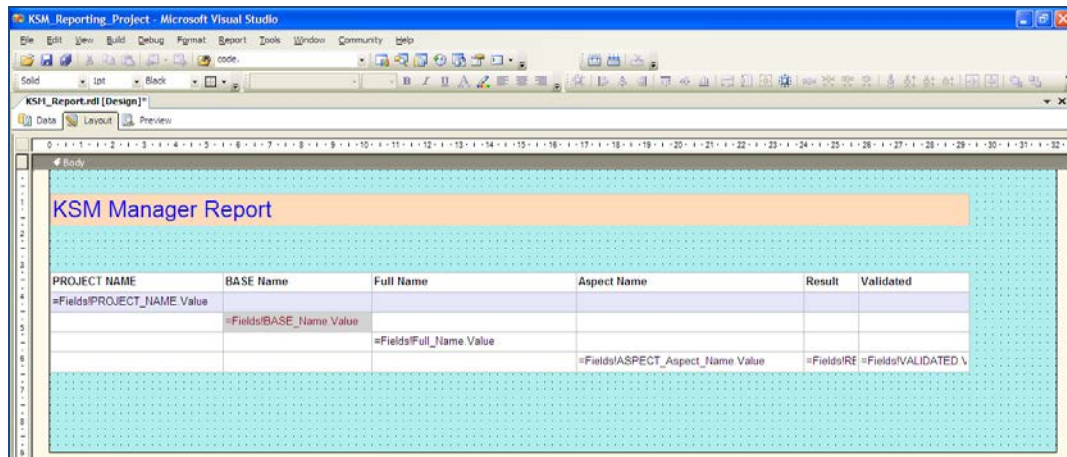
KSM_Reporting_Project - Microsoft Visual Studio

File Edit View Build Debug Format Report Tools Window Community Help

code.

Solid 1pt Black

KSM_Report.rdl [Design]*

Data Layout Preview

Body

KSM Manager Report

| PROJECT NAME | BASE Name | Full Name | Aspect Name | Result | Validated |
|---|---|---|---|---|---|
| =Fields!PROJECT_NAME.Value | | | | | |
| | =Fields!BASE_Name.Value | | | | |
| | | =Fields!Full_Name.Value | | | |
| | | | =Fields!ASPECT_Aspect_Name.Value | =Fields!RE | =Fields!VALIDATED.V |